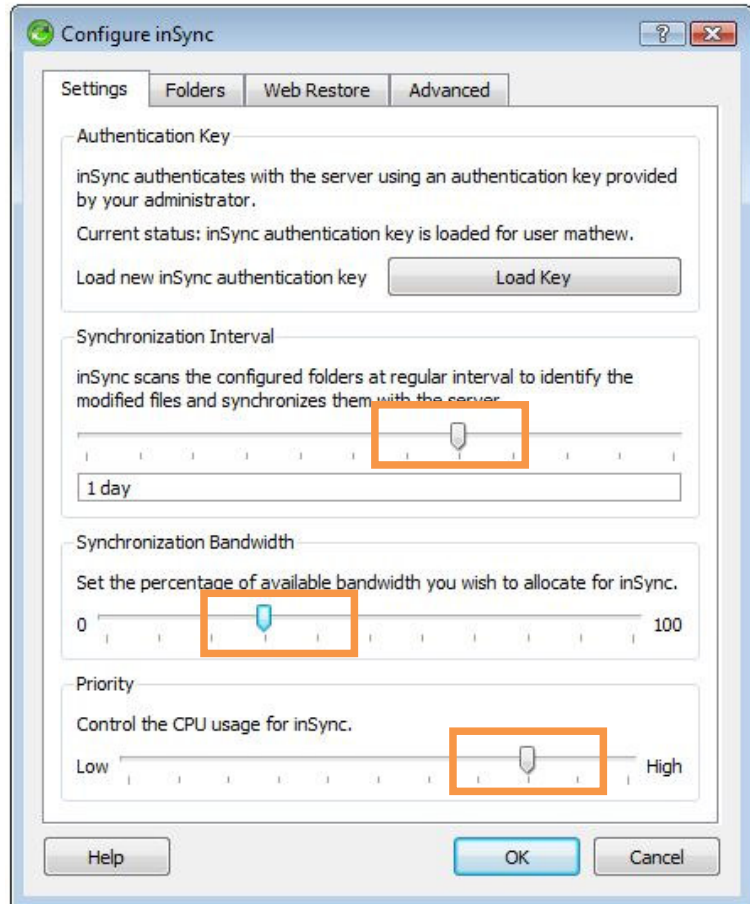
Configure inSync

?

Settings | Folders | Web Restore | Advanced

Authentication Key

inSync authenticates with the server using an authentication key provided by your administrator.

Current status: inSync authentication key is loaded for user mathew.

Load new inSync authentication key

Load Key

Synchronization Interval

inSync scans the configured folders at regular interval to identify the modified files and synchronizes them with the server.

1 day

Synchronization Bandwidth

Set the percentage of available bandwidth you wish to allocate for inSync.

0

100

Priority

Control the CPU usage for inSync.

Low

High

Help

OK

Cancel